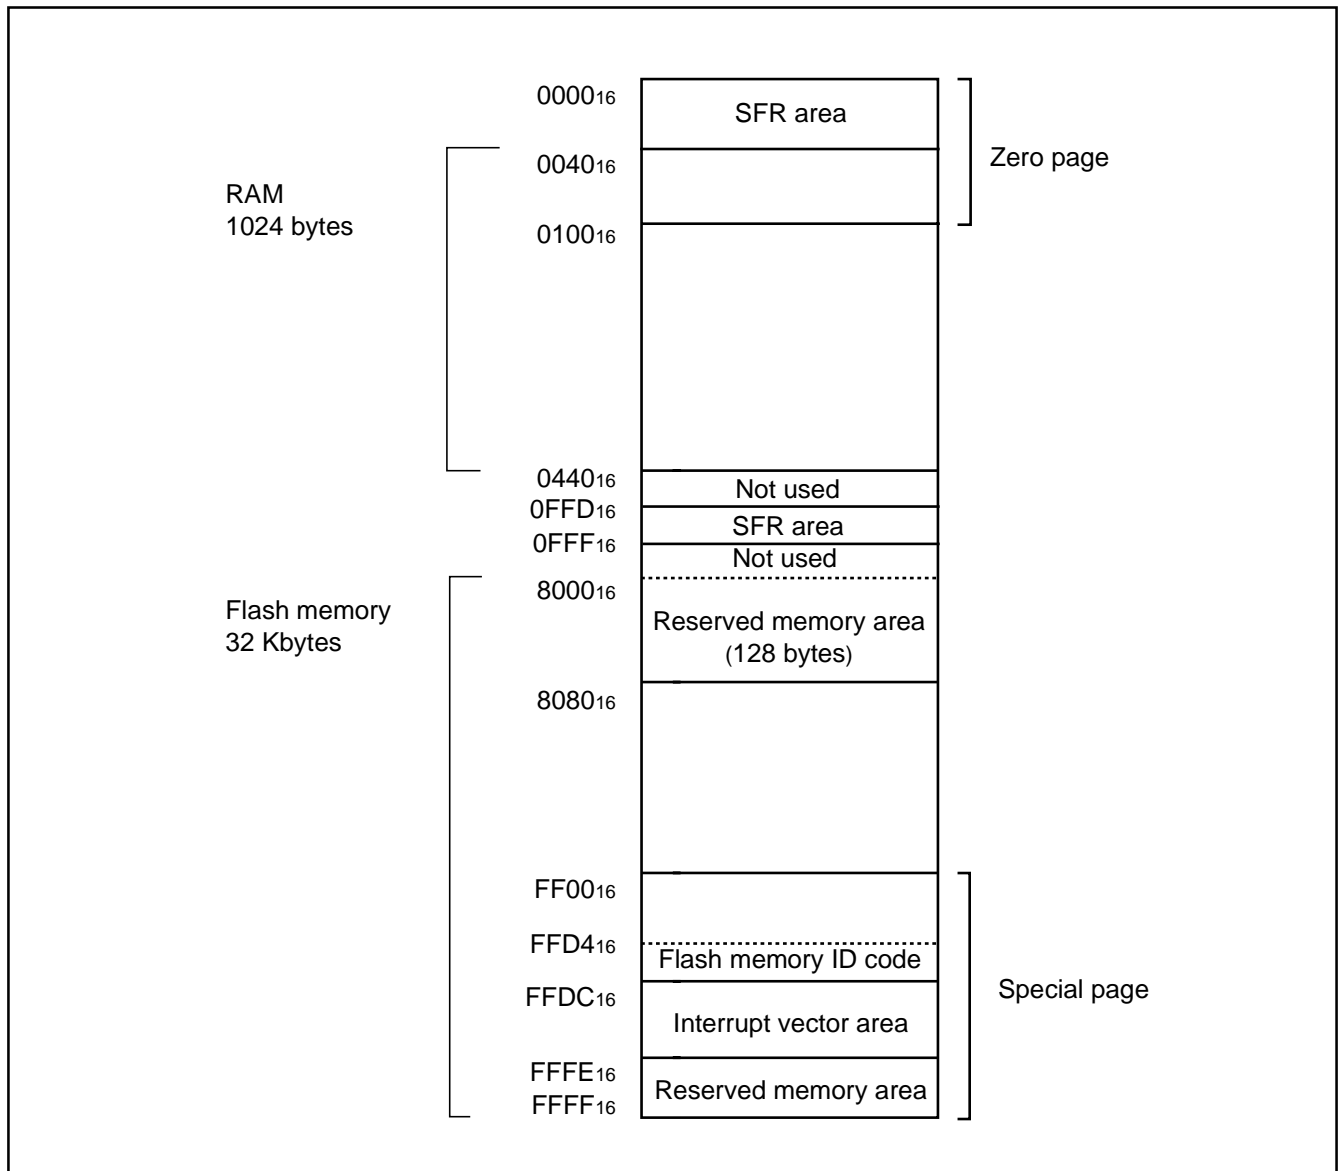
$0000_{16}$
SFR area
Zero page
RAM
1024 bytes
$0040_{16}$
$0100_{16}$
$0440_{16}$
Not used
$0FFD_{16}$
SFR area
$0FFF_{16}$
Not used
Flash memory
32 Kbytes
$8000_{16}$
Reserved memory area
(128 bytes)
$8080_{16}$
$FF00_{16}$
$FFD4_{16}$
Flash memory ID code
$FFDC_{16}$
Interrupt vector area
Special page
$FFFE_{16}$
$FFFF_{16}$
Reserved memory area